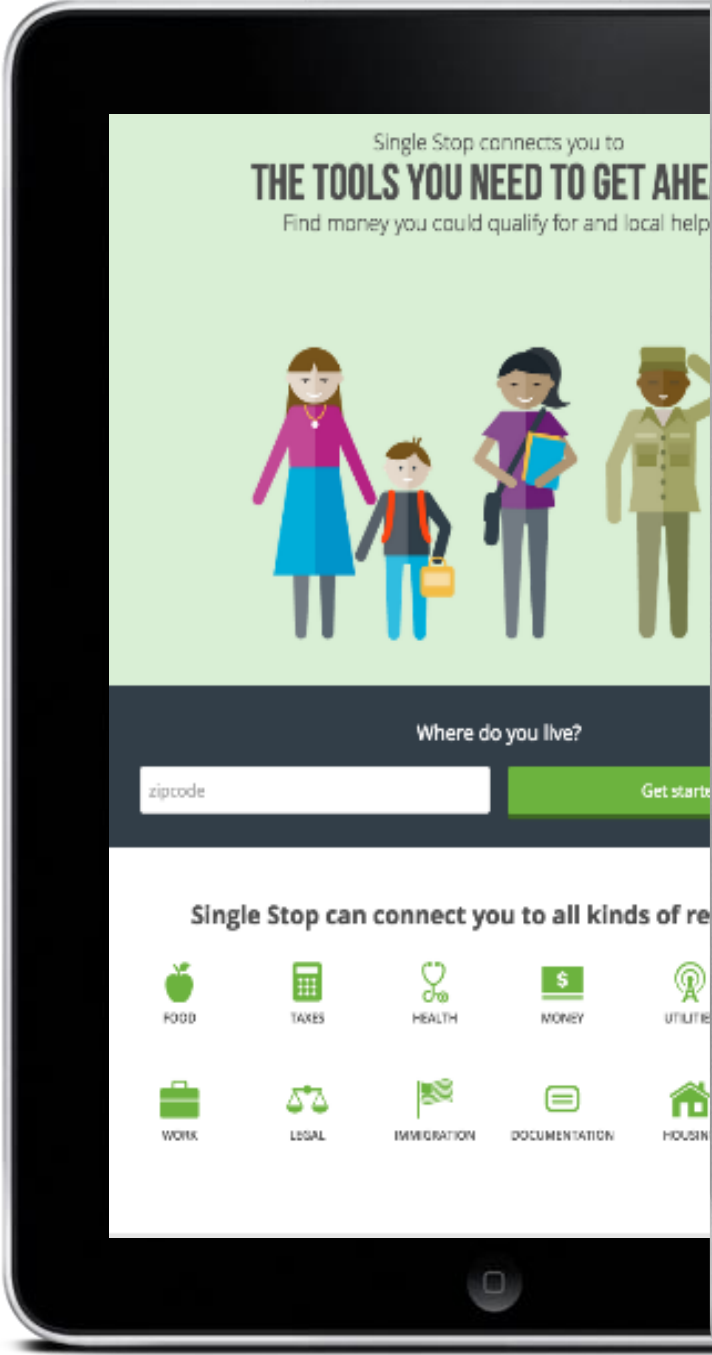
Single Stop connects you to

THE TOOLS YOU NEED TO GET AHE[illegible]

Find money you could qualify for and local help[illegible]

Where do you live?

zipcode

Get starte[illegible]

Single Stop can connect you to all kinds of re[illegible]

FOOD

TAXES

HEALTH

$

MONEY

UTILITIE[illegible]

WORK

LEGAL

IMMIGRATION

DOCUMENTATION

HOUSIN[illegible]